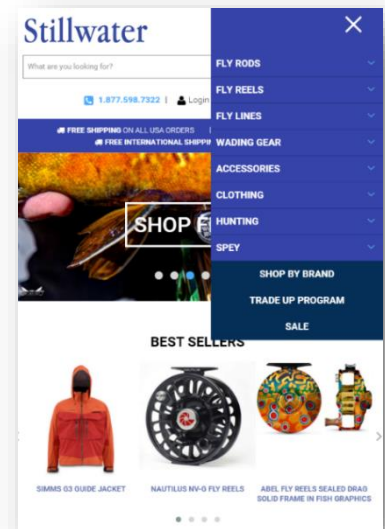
Stillwater

What are you looking for?

1.877.598.7322 | Login

FREE SHIPPING ON ALL USA ORDERS
FREE INTERNATIONAL SHIPPI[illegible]

SHOP F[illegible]

×

FLY RODS
FLY REELS
FLY LINES
WADING GEAR
ACCESSORIES
CLOTHING
HUNTING
SPEY
SHOP BY BRAND
TRADE UP PROGRAM
SALE

BEST SELLERS

SIMMS G3 GUIDE JACKET

NAUTILUS NV-G FLY REELS

ABEL FLY REELS SEALED DRAG SOLID FRAME IN FISH GRAPHICS